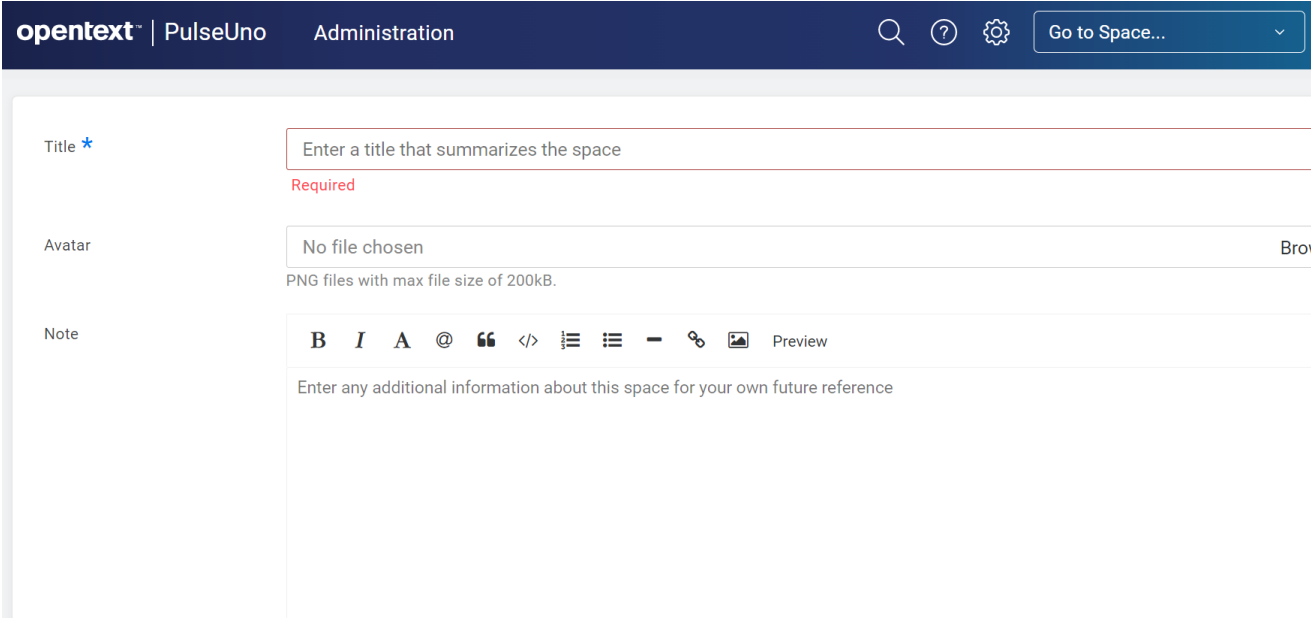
opentext™ | PulseUno Administration

Go to Space...

Title *

Enter a title that summarizes the space

Required

Avatar

No file chosen

Brow

PNG files with max file size of 200kB.

Note

B I A @ 66 </> Preview

Enter any additional information about this space for your own future reference